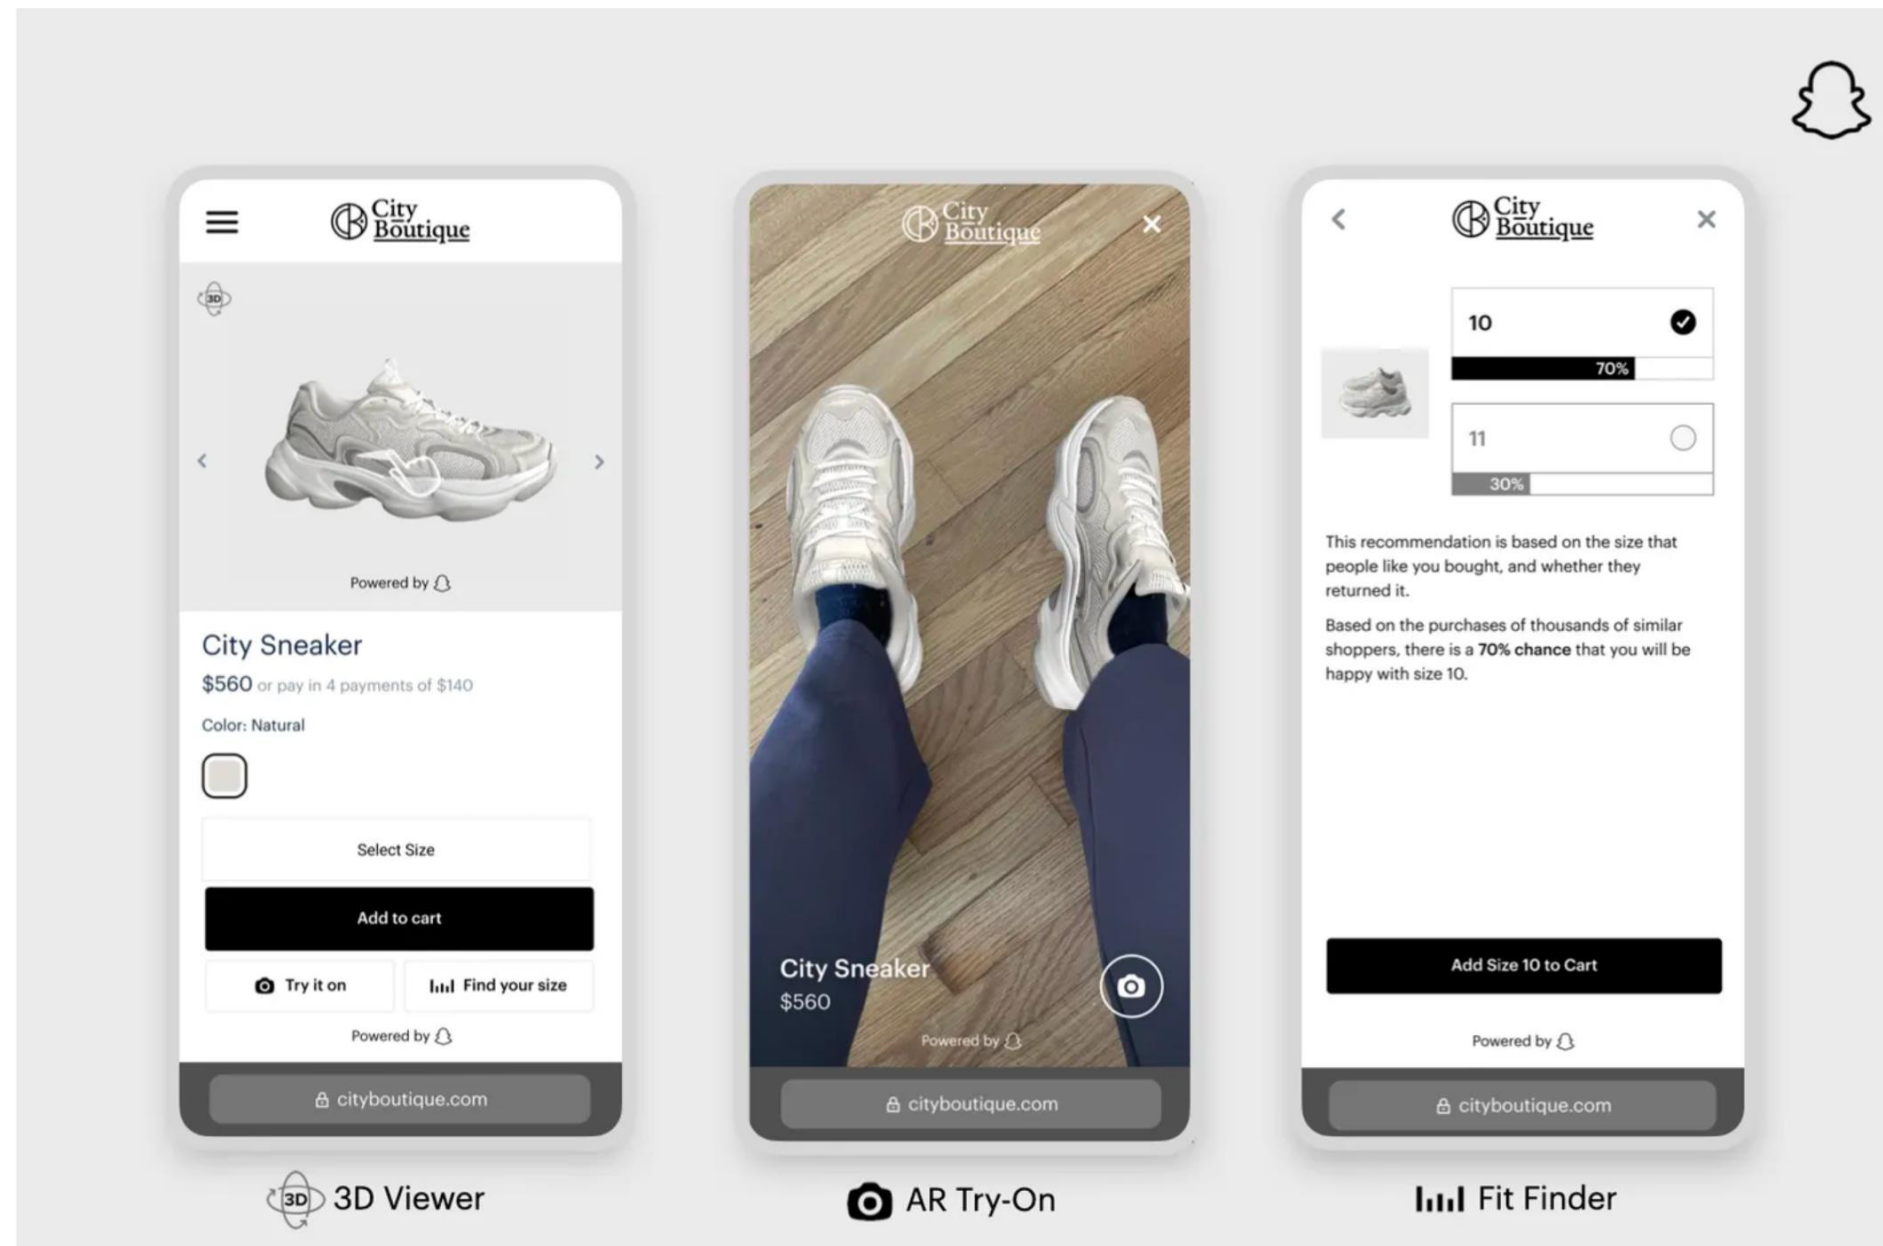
City Boutique

3D

Powered by

City Sneaker
$560 or pay in 4 payments of $140

Color: Natural

Select Size

Add to cart

Try it on

Find your size

Powered by

cityboutique.com

3D Viewer

City Boutique

City Sneaker
$560

Powered by

cityboutique.com

AR Try-On

City Boutique

10

70%

11

30%

This recommendation is based on the size that people like you bought, and whether they returned it.

Based on the purchases of thousands of similar shoppers, there is a **70% chance** that you will be happy with size 10.

Add Size 10 to Cart

Powered by

cityboutique.com

Fit Finder